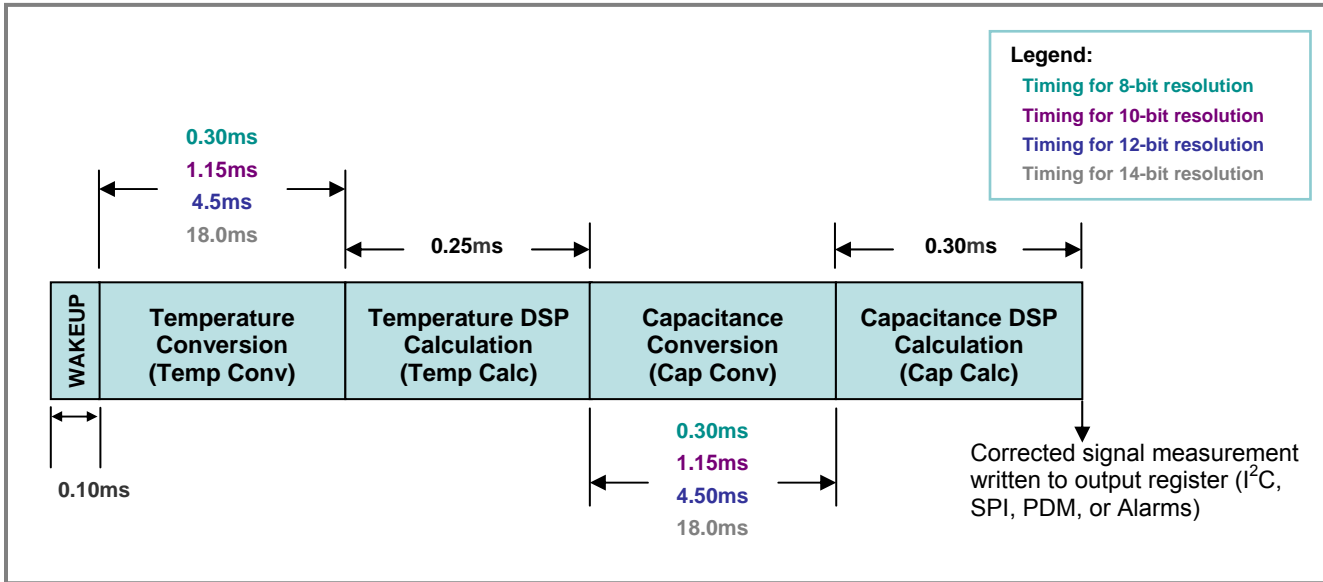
Legend:
Timing for 8-bit resolution
Timing for 10-bit resolution
Timing for 12-bit resolution
Timing for 14-bit resolution

0.30ms
1.15ms
4.5ms
18.0ms

0.25ms

0.30ms

WAKEUP

Temperature Conversion (Temp Conv)

Temperature DSP Calculation (Temp Calc)

Capacitance Conversion (Cap Conv)

Capacitance DSP Calculation (Cap Calc)

0.10ms

0.30ms
1.15ms
4.50ms
18.0ms

Corrected signal measurement written to output register ($I^2C$, SPI, PDM, or Alarms)